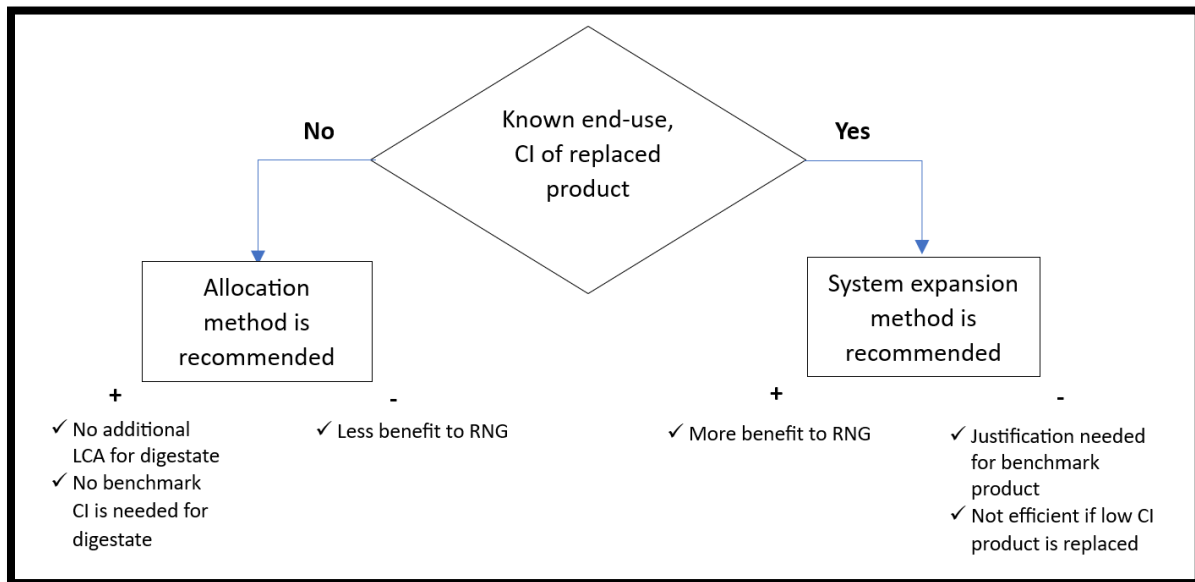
Known end-use, CI of replaced product

No

Yes

Allocation method is recommended

System expansion method is recommended

+

✓ No additional LCA for digestate

✓ No benchmark CI is needed for digestate

-

✓ Less benefit to RNG

+

✓ More benefit to RNG

-

✓ Justification needed for benchmark product

✓ Not efficient if low CI product is replaced